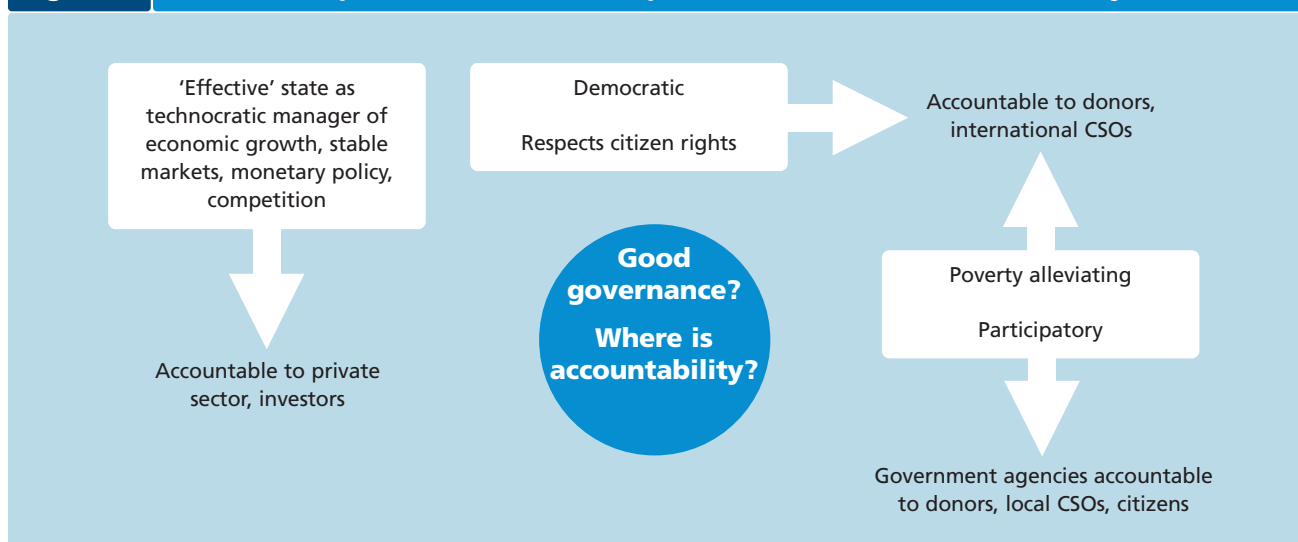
'Effective' state as technocratic manager of economic growth, stable markets, monetary policy, competition

Accountable to private sector, investors

Democratic

Respects citizen rights

Accountable to donors, international CSOs

Good governance?

Where is accountability?

Poverty alleviating

Participatory

Government agencies accountable to donors, local CSOs, citizens